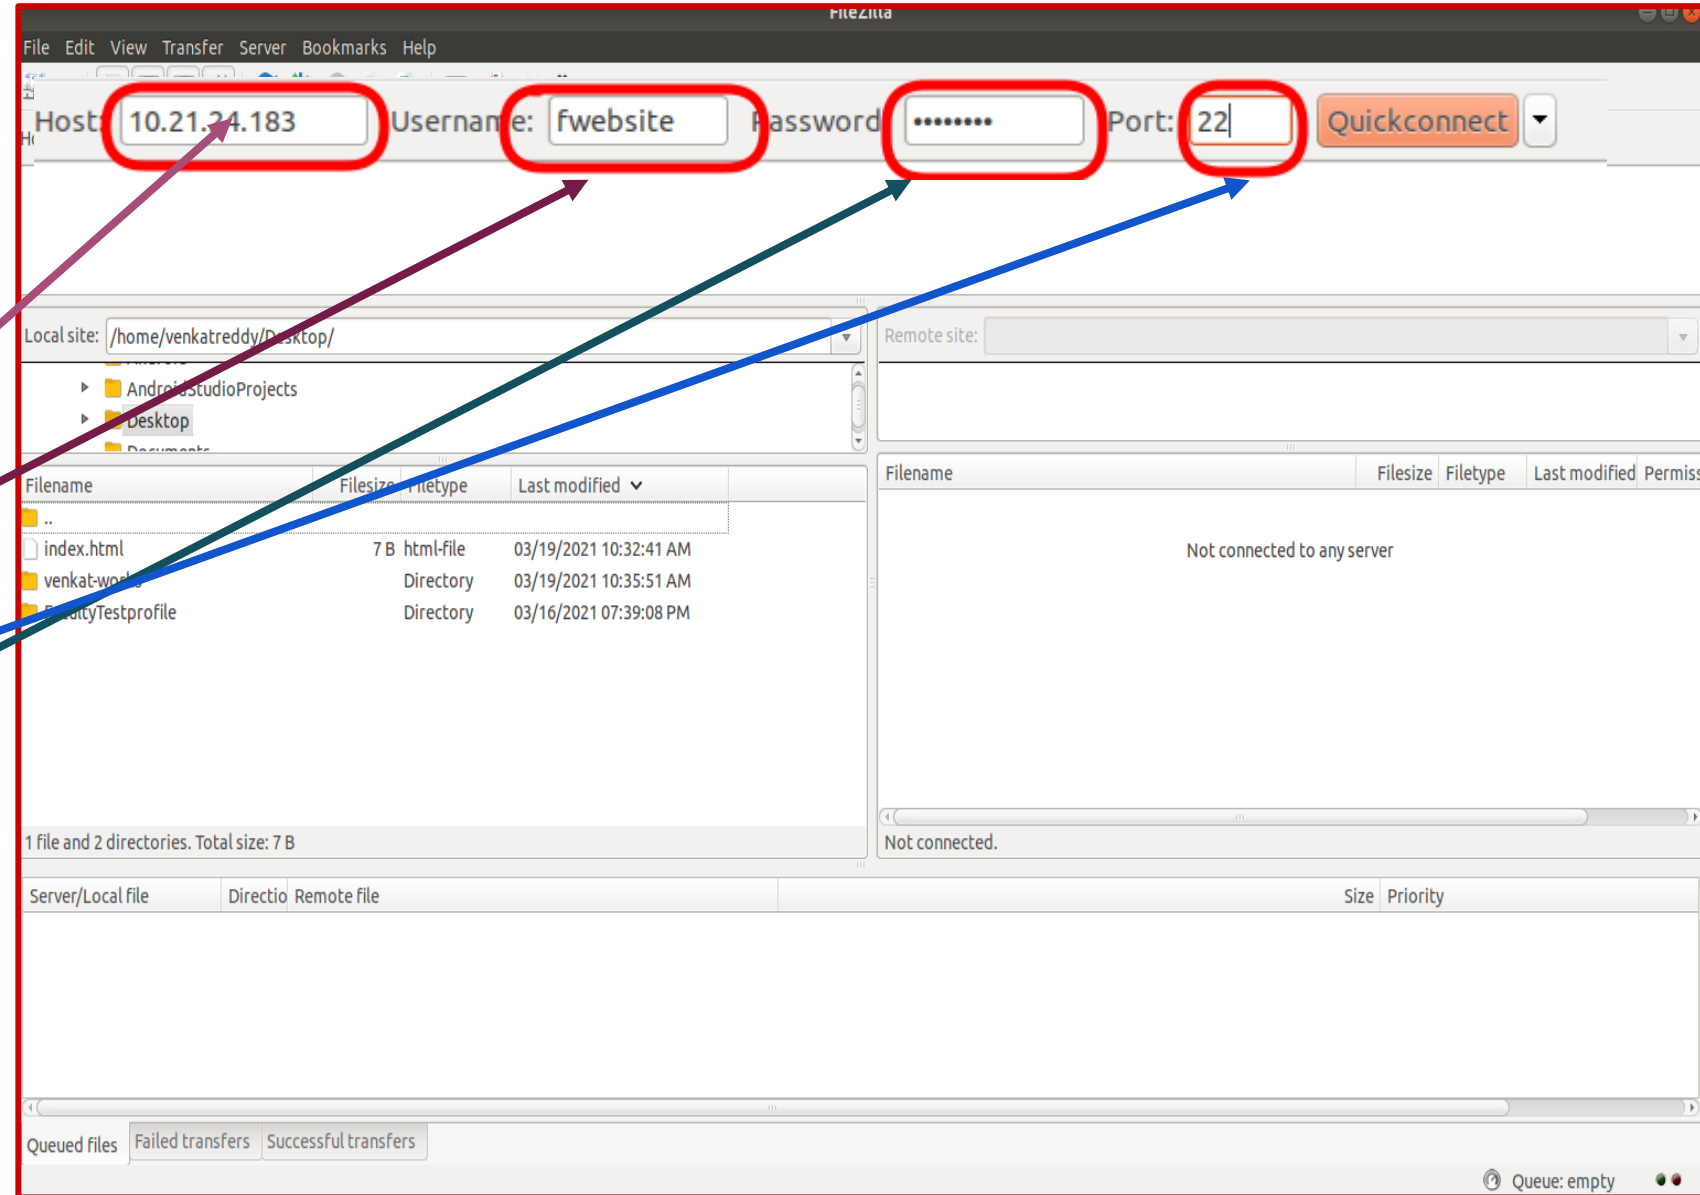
FileZilla

File Edit View Transfer Server Bookmarks Help

Host: 10.21.24.183 Username: fwebsite Password: •••••••• Port: 22 Quickconnect

Local site: /home/venkatreddy/Desktop/

AndroidStudioProjects
Desktop

Remote site:

| Filename | Filesize | Filetype | Last modified |
|---|---|---|---|
| .. | | | |
| index.html | 7 B | html-file | 03/19/2021 10:32:41 AM |
| venkat-works | | Directory | 03/19/2021 10:35:51 AM |
| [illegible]tyTestprofile | | Directory | 03/16/2021 07:39:08 PM |

| Filename | Filesize | Filetype | Last modified | Permiss |
|---|---|---|---|---|

Not connected to any server

1 file and 2 directories. Total size: 7 B

Not connected.

| Server/Local file | Directio | Remote file | Size | Priority |
|---|---|---|---|---|

Queued files Failed transfers Successful transfers

Queue: empty